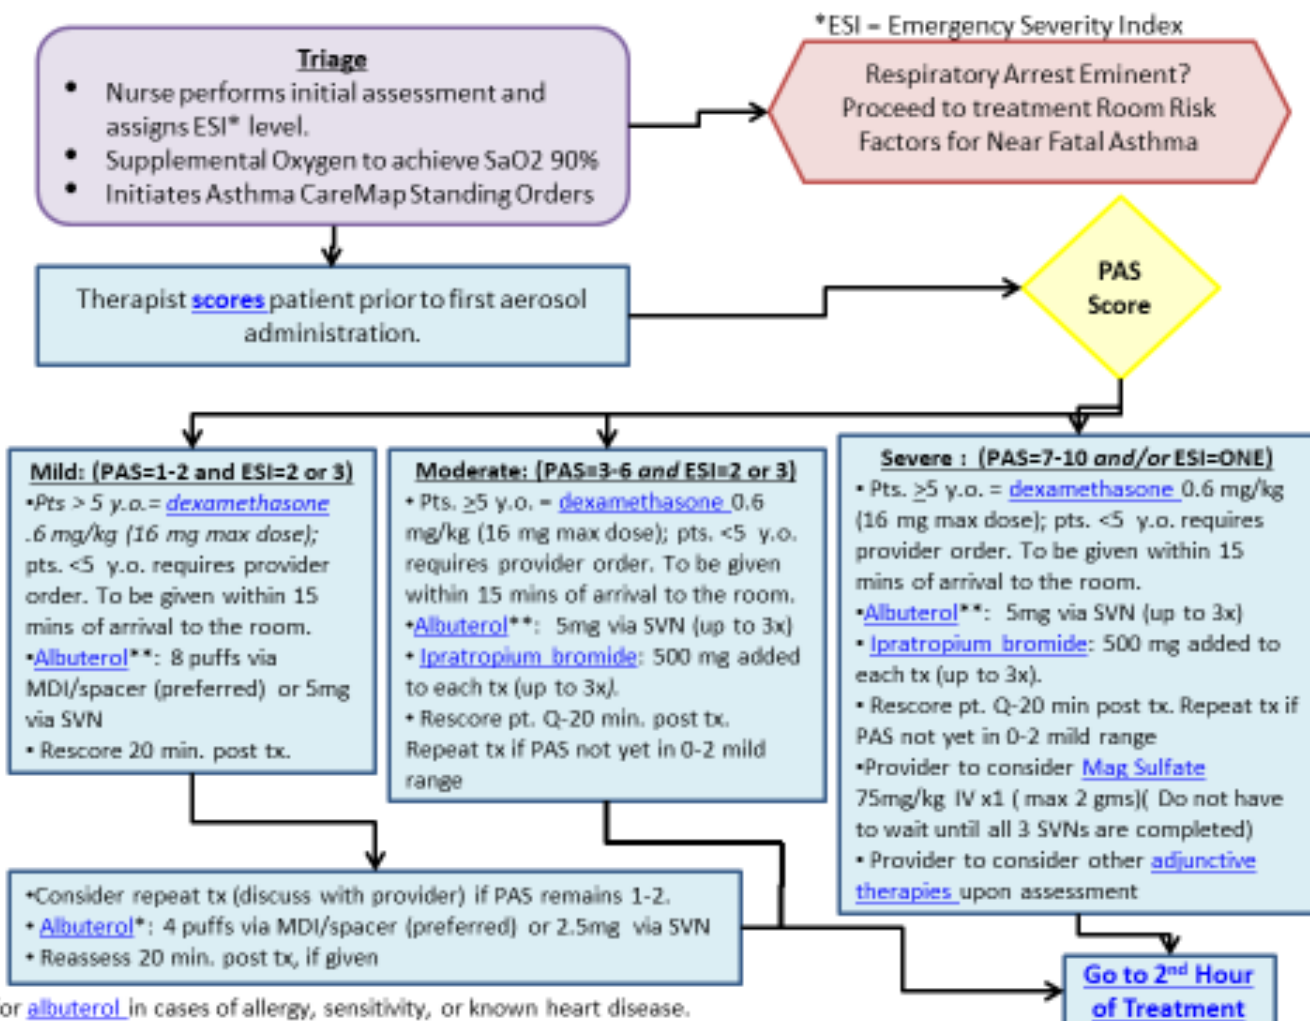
*ESI = Emergency Severity Index

Triage
• Nurse performs initial assessment and assigns ESI* level.
• Supplemental Oxygen to achieve SaO2 90%
• Initiates Asthma CareMap Standing Orders

Respiratory Arrest Eminent? Proceed to treatment Room Risk Factors for Near Fatal Asthma

Therapist scores patient prior to first aerosol administration.

PAS Score

Mild: (PAS=1-2 and ESI=2 or 3)
•Pts > 5 y.o.= dexamethasone .6 mg/kg (16 mg max dose); pts. <5 y.o. requires provider order. To be given within 15 mins of arrival to the room.
•Albuterol**: 8 puffs via MDI/spacer (preferred) or 5mg via SVN
• Rescore 20 min. post tx.

Moderate: (PAS=3-6 and ESI=2 or 3)
• Pts. ≥5 y.o. = dexamethasone 0.6 mg/kg (16 mg max dose); pts. <5 y.o. requires provider order. To be given within 15 mins of arrival to the room.
•Albuterol**: 5mg via SVN (up to 3x)
• Ipratropium bromide: 500 mg added to each tx (up to 3x).
• Rescore pt. Q-20 min. post tx. Repeat tx if PAS not yet in 0-2 mild range

Severe : (PAS=7-10 and/or ESI=ONE)
• Pts. ≥5 y.o. = dexamethasone 0.6 mg/kg (16 mg max dose); pts. <5 y.o. requires provider order. To be given within 15 mins of arrival to the room.
•Albuterol**: 5mg via SVN (up to 3x)
• Ipratropium bromide: 500 mg added to each tx (up to 3x).
• Rescore pt. Q-20 min post tx. Repeat tx if PAS not yet in 0-2 mild range
•Provider to consider Mag Sulfate 75mg/kg IV x1 ( max 2 gms)( Do not have to wait until all 3 SVNs are completed)
• Provider to consider other adjunctive therapies upon assessment

•Consider repeat tx (discuss with provider) if PAS remains 1-2.
• Albuterol*: 4 puffs via MDI/spacer (preferred) or 2.5mg via SVN
• Reassess 20 min. post tx, if given

Go to 2$^{nd}$ Hour of Treatment

or albuterol in cases of allergy, sensitivity, or known heart disease.